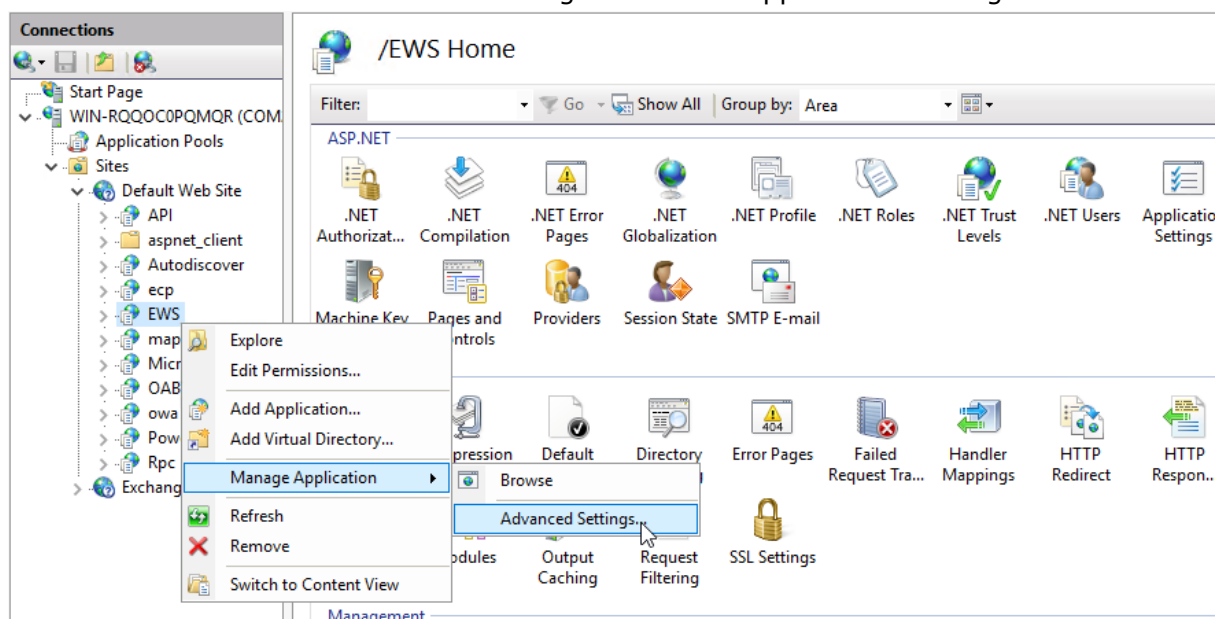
Connections

Start Page
WIN-RQQOC0PQMQR (COM
Application Pools
Sites
Default Web Site
API
aspnet_client
Autodiscover
ecp
EWS
map
Micr
OAB
owa
Pow
Rpc
Exchang

Explore
Edit Permissions...
Add Application...
Add Virtual Directory...
Manage Application
Refresh
Remove
Switch to Content View

Browse
Advanced Settings...

/EWS Home

Filter: Go Show All Group by: Area

ASP.NET

.NET Authorizat... | .NET Compilation | .NET Error Pages | .NET Globalization | .NET Profile | .NET Roles | .NET Trust Levels | .NET Users | Applicatio Settings

Machine Key | Pages and ontrols | Providers | Session State | SMTP E-mail

pression | Default | Directory | Error Pages | Failed Request Tra... | Handler Mappings | HTTP Redirect | HTTP Respon...

odules | Output Caching | Request Filtering | SSL Settings

Management